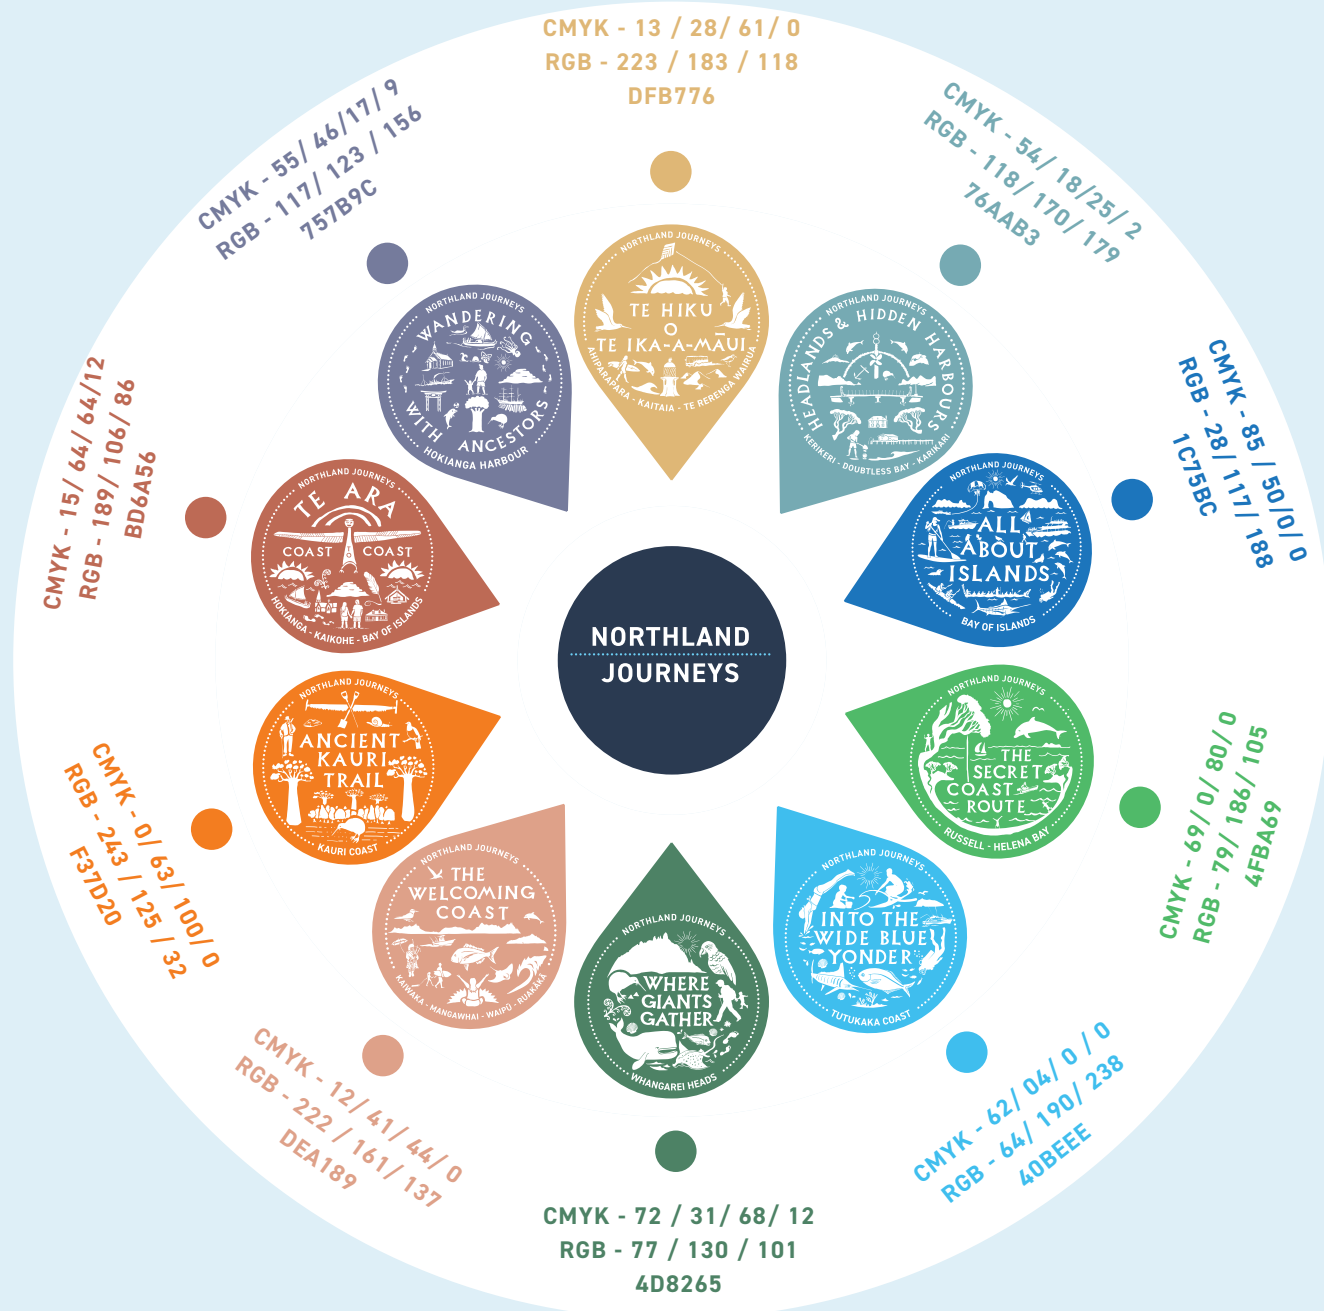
CMYK - 13 / 28/ 61/ 0
RGB - 223 / 183 / 118
DFB776

NORTHLAND JOURNEYS
TE HIKU O TE IKA-A-MĀUI
AHIPARAPARA - KAITAIA - TE RERENGA WAIRUA

CMYK - 54/ 18/25/ 2
RGB - 118/ 170/ 179
76AAB3

NORTHLAND JOURNEYS
HEADLANDS & HIDDEN HARBOURS
KERIKERI - DOUBTLESS BAY - KARIKARI

CMYK - 85 / 50/0/ 0
RGB - 28/ 117/ 188
1C75BC

NORTHLAND JOURNEYS
ALL ABOUT ISLANDS
BAY OF ISLANDS

CMYK - 69/ 0/ 80/ 0
RGB - 79/ 186/ 105
4FBA69

NORTHLAND JOURNEYS
THE SECRET COAST ROUTE
RUSSELL - HELENA BAY

CMYK - 62/ 04/ 0 / 0
RGB - 64/ 190/ 238
40BEEE

NORTHLAND JOURNEYS
INTO THE WIDE BLUE YONDER
TUTUKAKA COAST

CMYK - 72 / 31/ 68/ 12
RGB - 77 / 130 / 101
4D8265

NORTHLAND JOURNEYS
WHERE GIANTS GATHER
WHANGAREI HEADS

CMYK - 12/ 41/ 44/ 0
RGB - 222 / 161/ 137
DEA189

NORTHLAND JOURNEYS
THE WELCOMING COAST
KAIWAKA - MANGAWHAI - WAIPU - RUAKAKA

CMYK - 0/ 63/ 100/ 0
RGB - 243 / 125 / 32
F37D20

NORTHLAND JOURNEYS
ANCIENT KAURI TRAIL
KAURI COAST

CMYK - 15/ 64/ 64/12
RGB - 189/ 106/ 86
BD6A56

NORTHLAND JOURNEYS
TE ARA COAST COAST
HOKIANGA - KAIKOHE - BAY OF ISLANDS

CMYK - 55/ 46/17/ 9
RGB - 117/ 123 / 156
757B9C

NORTHLAND JOURNEYS
WANDERING WITH ANCESTORS
HOKIANGA HARBOUR

NORTHLAND JOURNEYS